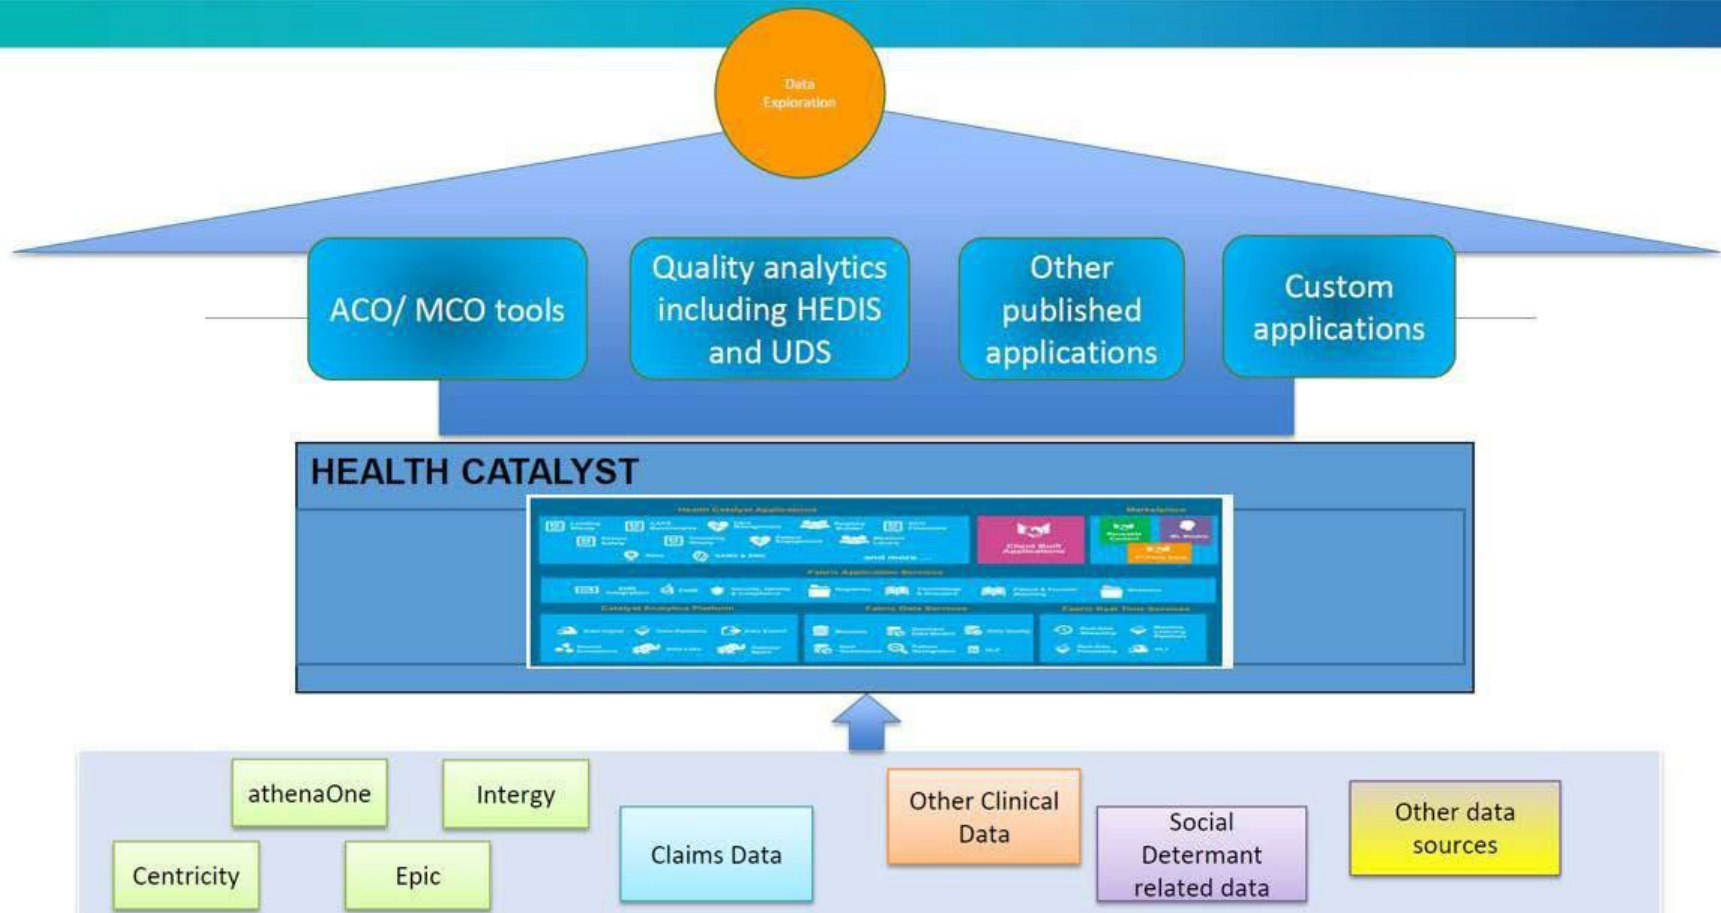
Data Exploration

ACO/ MCO tools

Quality analytics including HEDIS and UDS

Other published applications

Custom applications

HEALTH CATALYST

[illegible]

athenaOne

Intergy

Centricity

Epic

Claims Data

Other Clinical Data

Social Determant related data

Other data sources